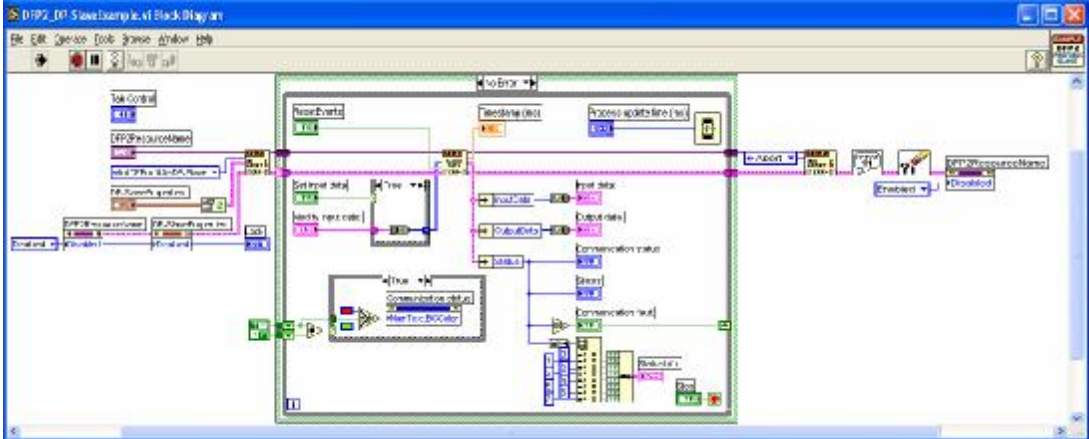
DFP2_DP-SlaveExample.vi Block Diagram

File Edit Operate Tools Browse Window Help

No Error

Task Control

DFP2ResourceName

NewEvents

Timestamp (ms)

Process update time (ms)

Enabled

Disabled

Set input data

Modify input data

True

InputData

Input data

OutputData

Output data

Status

Communication status

Errors

Communication fault

True

Communication status

Interior.BGColor

Status bits

Stop

Abort

Enabled

Disabled

DFP2ResourceName